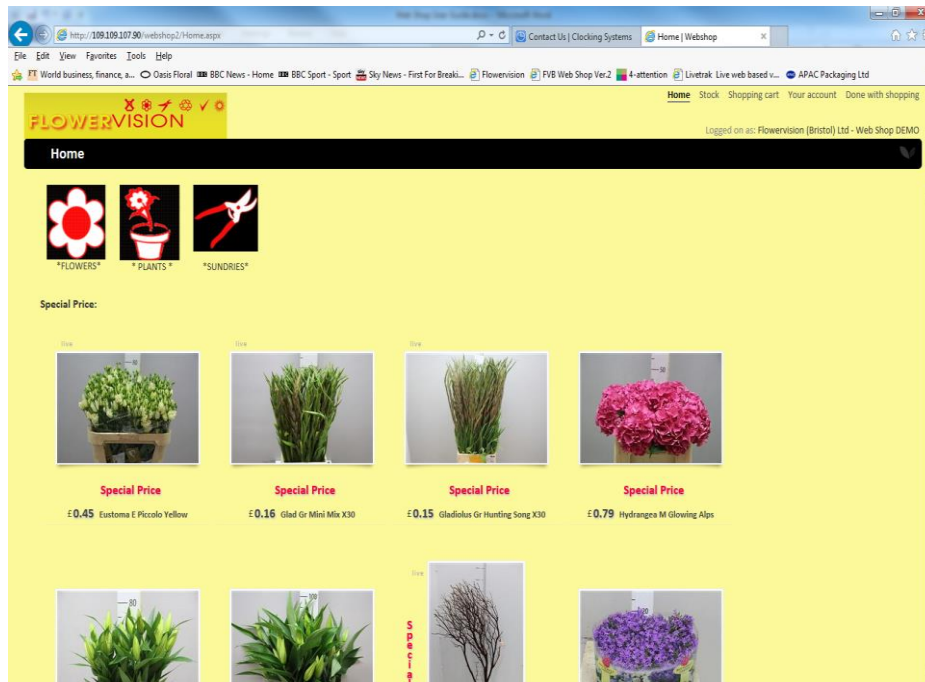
http://109.109.107.90/webshop2/Home.aspx

Contact Us | Clocking Systems

Home | Webshop

File Edit View Favorites Tools Help

World business, finance, a... Oasis Floral BBC News - Home BBC Sport - Sport Sky News - First For Breaki... Flowervision FVB Web Shop Ver.2 4-attention Livetrak Live web based v... APAC Packaging Ltd

FLOWERVISION

Home Stock Shopping cart Your account Done with shopping

Logged on as: Flowervision (Bristol) Ltd - Web Shop DEMO

Home

*FLOWERS* * PLANTS * *SUNDRIES*

Special Price:

live

Special Price

£0.45 Eustoma E Piccolo Yellow

live

Special Price

£0.16 Glad Gr Mini Mix X30

live

Special Price

£0.15 Gladiolus Gr Hunting Song X30

Special Price

£0.79 Hydrangea M Glowing Alps

live

Speci